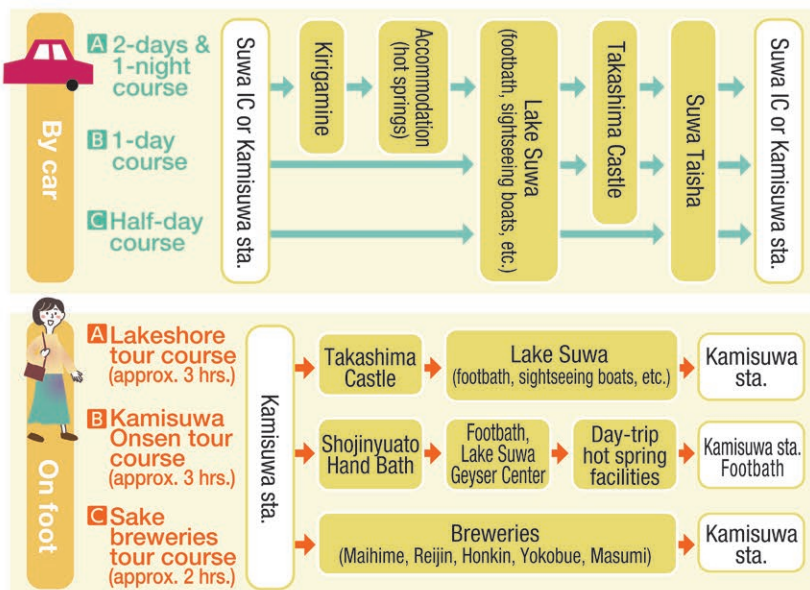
By car

A 2-days & 1-night course

B 1-day course

C Half-day course

Suwa IC or Kamisuwa sta.

Kirigamine

Accommodation (hot springs)

Lake Suwa (footbath, sightseeing boats, etc.)

Takashima Castle

Suwa Taisha

Suwa IC or Kamisuwa sta.

On foot

A Lakeshore tour course (approx. 3 hrs.)

B Kamisuwa Onsen tour course (approx. 3 hrs.)

C Sake breweries tour course (approx. 2 hrs.)

Kamisuwa sta.

Takashima Castle

Lake Suwa (footbath, sightseeing boats, etc.)

Kamisuwa sta.

Shojinyuato Hand Bath

Footbath, Lake Suwa Geyser Center

Day-trip hot spring facilities

Kamisuwa sta. Footbath

Breweries (Maihime, Reijin, Honkin, Yokobue, Masumi)

Kamisuwa sta.